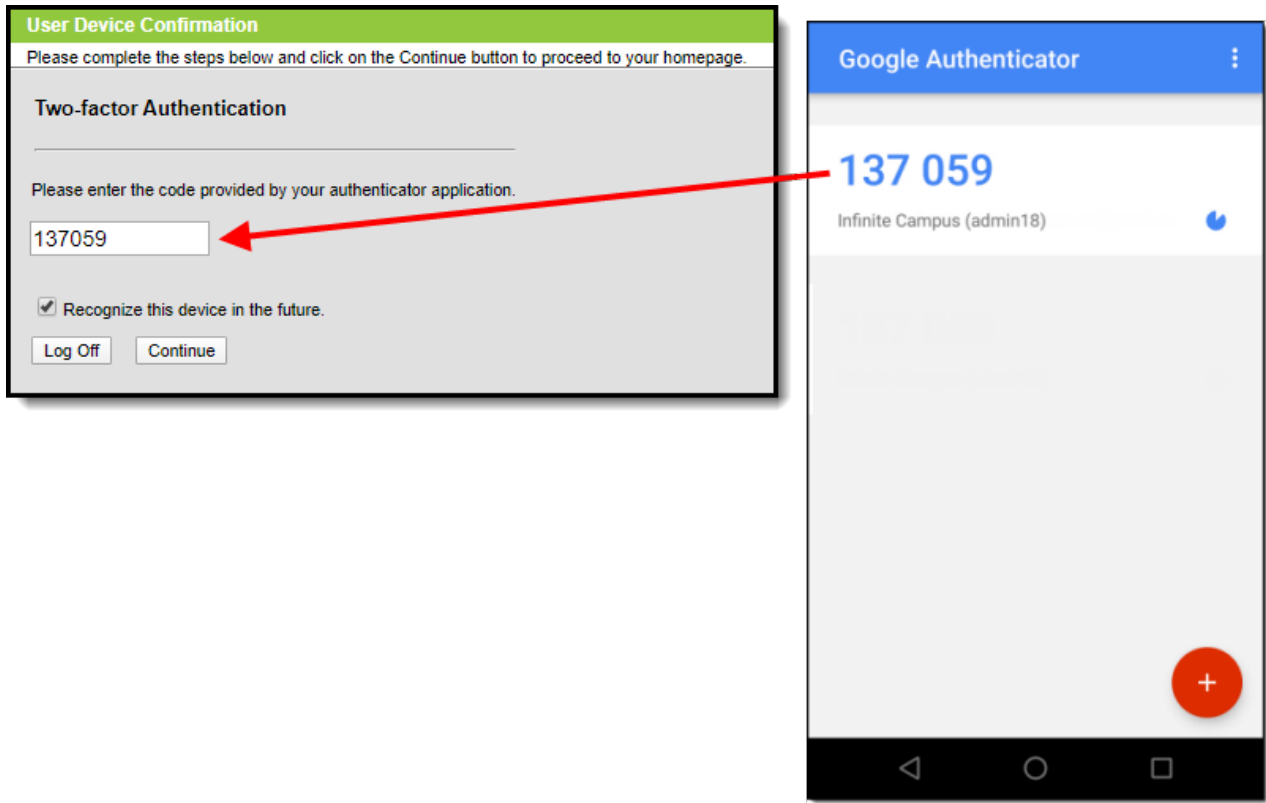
User Device Confirmation

Please complete the steps below and click on the Continue button to proceed to your homepage.

Two-factor Authentication

Please enter the code provided by your authenticator application.

137059

Recognize this device in the future.

Log Off Continue

Google Authenticator

137 059

Infinite Campus (admin18)

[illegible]

+